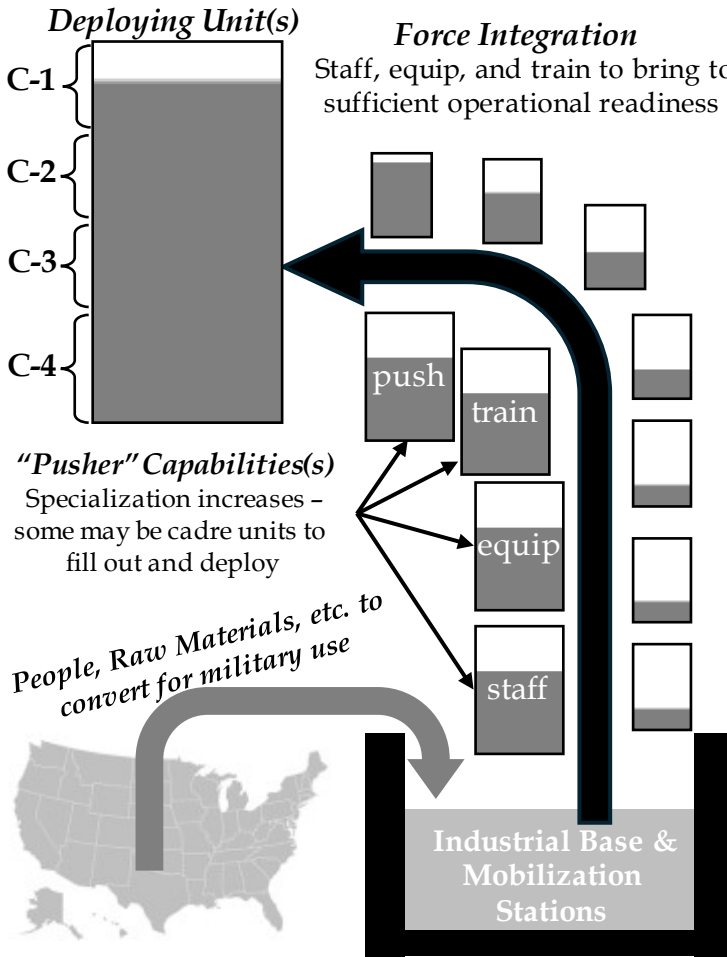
Deploying Unit(s)

C-1

C-2

C-3

C-4

Force Integration

Staff, equip, and train to bring to sufficient operational readiness

push

train

equip

staff

"Pusher" Capabilities(s)

Specialization increases – some may be cadre units to fill out and deploy

People, Raw Materials, etc. to convert for military use

Industrial Base & Mobilization Stations